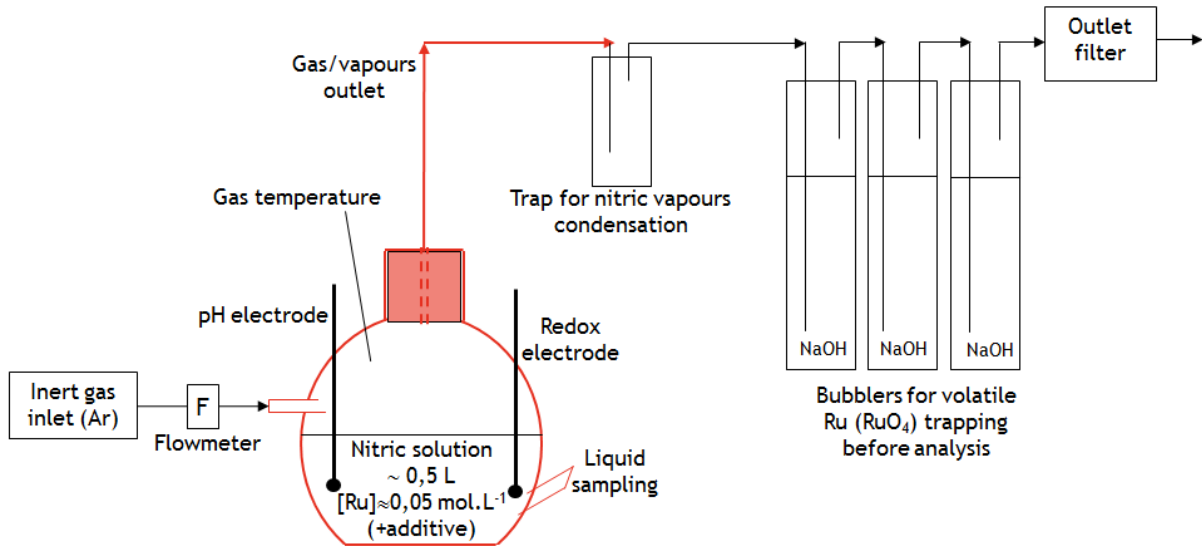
Outlet filter

Gas/vapours outlet

Gas temperature

Trap for nitric vapours condensation

pH electrode

Redox electrode

NaOH

NaOH

NaOH

Bubblers for volatile Ru ($RuO_4$) trapping before analysis

Inert gas inlet (Ar)

F

Flowmeter

Nitric solution
$\sim$ 0,5 L
[Ru]$\approx$0,05 mol.L$^{-1}$
(+additive)

Liquid sampling